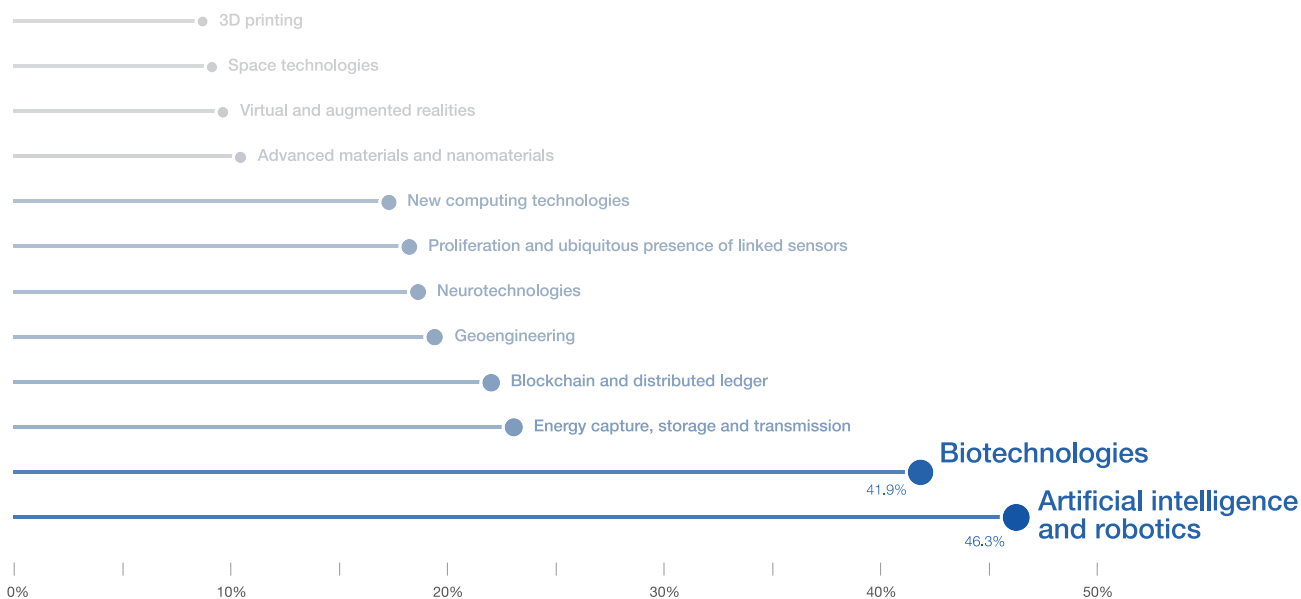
3D printing
Space technologies
Virtual and augmented realities
Advanced materials and nanomaterials
New computing technologies
Proliferation and ubiquitous presence of linked sensors
Neurotechnologies
Geoengineering
Blockchain and distributed ledger
Energy capture, storage and transmission
Biotechnologies
41.9%
Artificial intelligence and robotics
46.3%
0%
10%
20%
30%
40%
50%